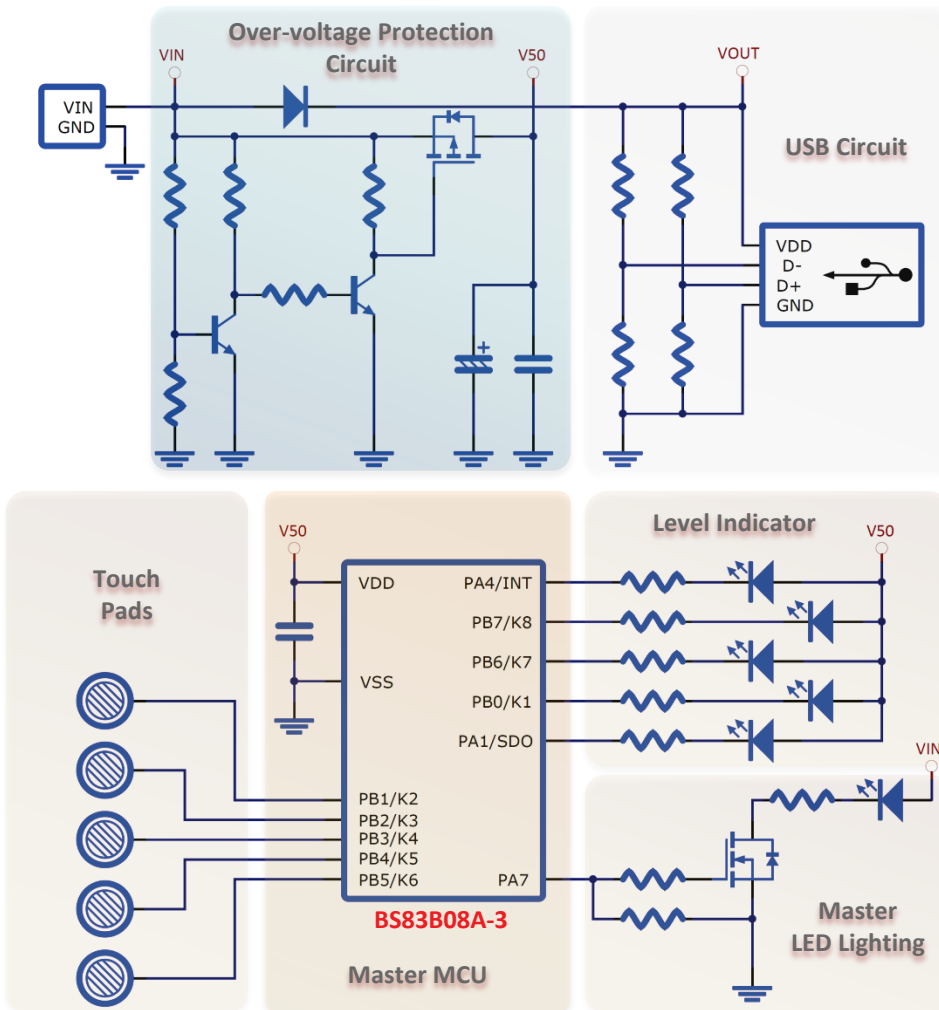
Over-voltage Protection Circuit

VIN

V50

VOUT

VIN
GND

USB Circuit

VDD
D-
D+
GND

Touch Pads

V50

VDD

VSS

PA4/INT

PB7/K8

PB6/K7

PB0/K1

PA1/SDO

PB1/K2
PB2/K3
PB3/K4
PB4/K5
PB5/K6

PA7

BS83B08A-3

Master MCU

Level Indicator

V50

VIN

Master LED Lighting